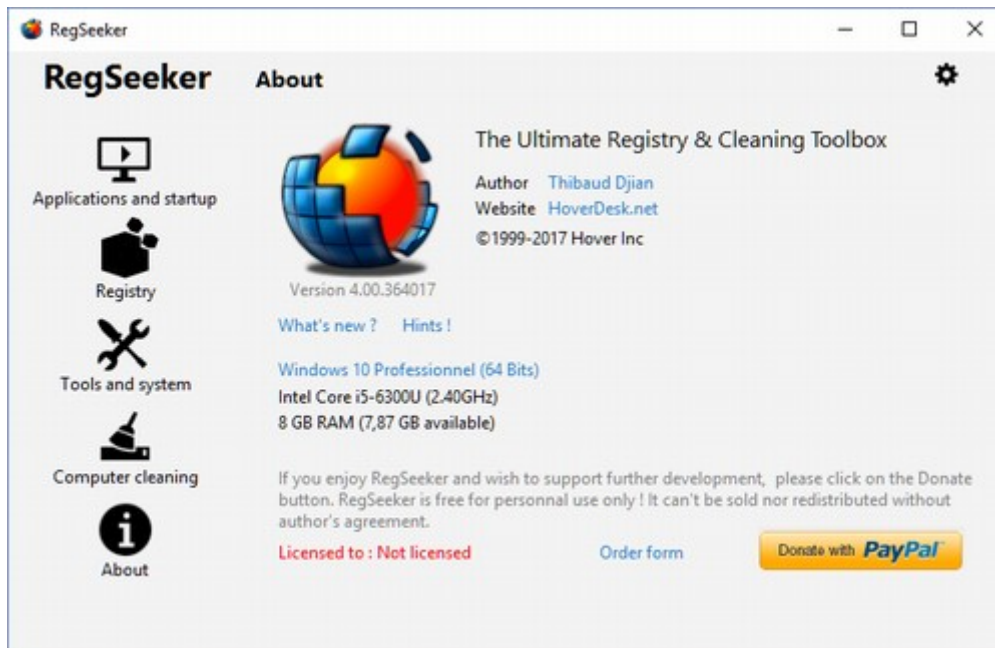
RegSeeker

RegSeeker

About

Applications and startup

Registry

Tools and system

Computer cleaning

About

The Ultimate Registry & Cleaning Toolbox

Author Thibaud Djian
Website HoverDesk.net
©1999-2017 Hover Inc

Version 4.00.364017

What's new ? Hints !

Windows 10 Professionnel (64 Bits)
Intel Core i5-6300U (2.40GHz)
8 GB RAM (7,87 GB available)

If you enjoy RegSeeker and wish to support further development, please click on the Donate button. RegSeeker is free for personnal use only ! It can't be sold nor redistributed without author's agreement.

Licensed to : Not licensed

Order form

Donate with PayPal